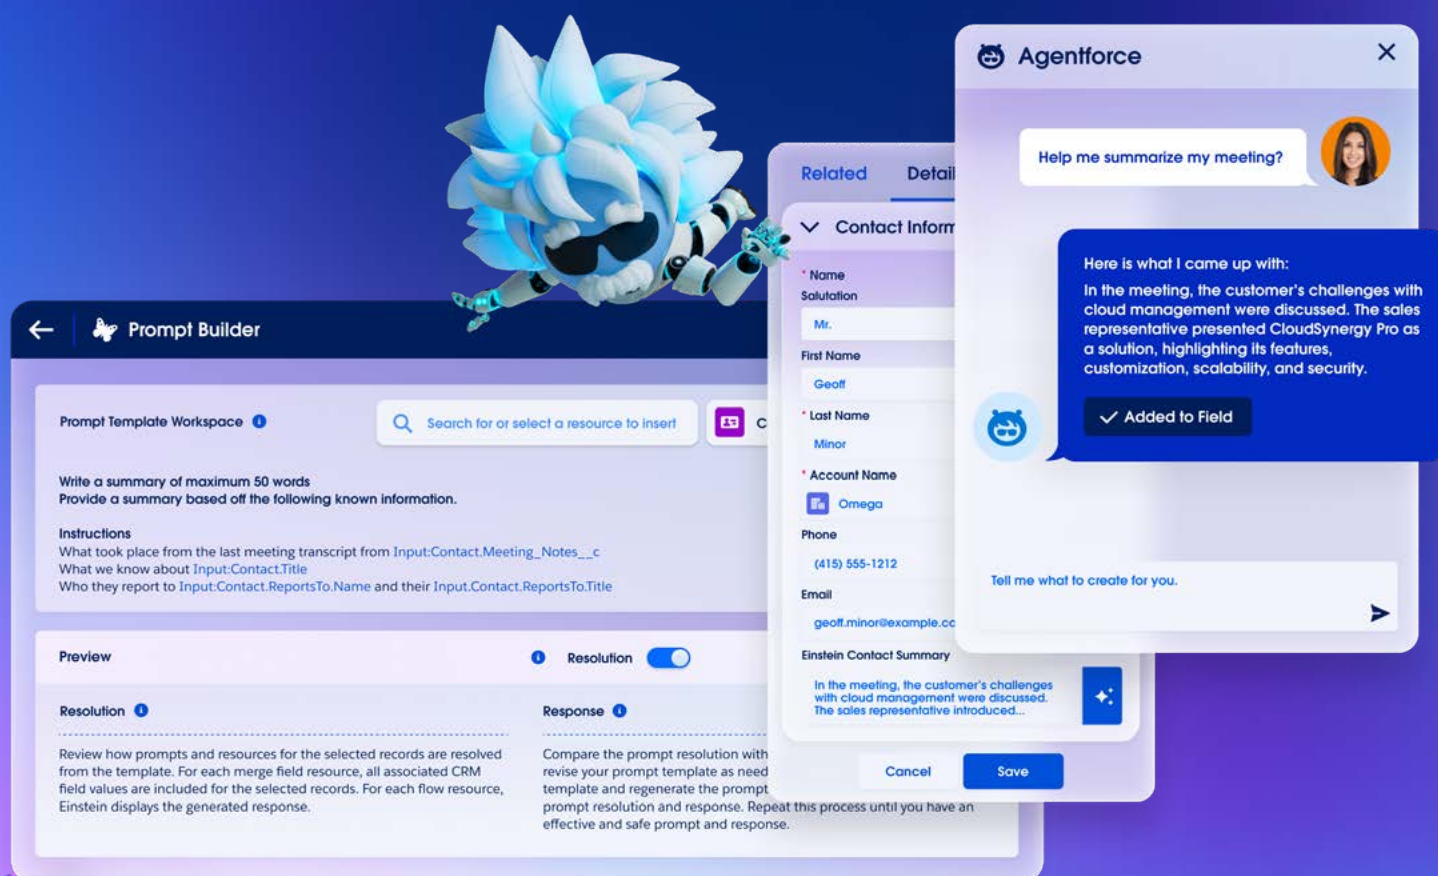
Prompt Builder

Prompt Template Workspace

Search for or select a resource to insert

C

Write a summary of maximum 50 words
Provide a summary based off the following known information.

Instructions
What took place from the last meeting transcript from Input:Contact.Meeting_Notes__c
What we know about Input:Contact.Title
Who they report to Input:Contact.ReportsTo.Name and their Input.Contact.ReportsTo.Title

Preview

Resolution

Resolution

Review how prompts and resources for the selected records are resolved from the template. For each merge field resource, all associated CRM field values are included for the selected records. For each flow resource, Einstein displays the generated response.

Response

Compare the prompt resolution with revise your prompt template as need template and regenerate the prompt prompt resolution and response. Repeat this process until you have an effective and safe prompt and response.

Related Detail

Contact Inform

* Name
Salutation
Mr.
First Name
Geoff
* Last Name
Minor
* Account Name
Omega
Phone
(415) 555-1212
Email
geoff.minor@example.co
Einstein Contact Summary
In the meeting, the customer's challenges with cloud management were discussed. The sales representative introduced...

Cancel Save

Agentforce

Help me summarize my meeting?

Here is what I came up with:
In the meeting, the customer's challenges with cloud management were discussed. The sales representative presented CloudSynergy Pro as a solution, highlighting its features, customization, scalability, and security.

Added to Field

Tell me what to create for you.